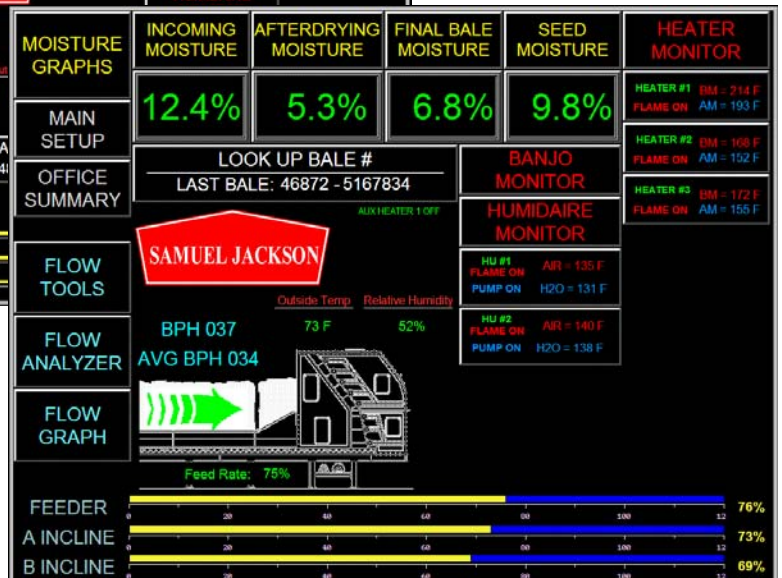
MOISTURE GRAPHS

INCOMING MOISTURE
12.4%

AFTERDRYING MOISTURE
5.3%

FINAL BALE MOISTURE
6.8%

SEED MOISTURE
9.8%

HEATER MONITOR

HEATER #1 FLAME ON BM = 214 F AM = 193 F

HEATER #2 FLAME ON BM = 168 F AM = 152 F

HEATER #3 FLAME ON BM = 172 F AM = 155 F

MAIN SETUP

OFFICE SUMMARY

LOOK UP BALE #
LAST BALE: 46872 - 5167834

AUX HEATER 1 OFF

BANJO MONITOR

HUMIDAIRE MONITOR

SAMUEL JACKSON

HU #1 FLAME ON AIR = 135 F
PUMP ON H2O = 131 F

HU #2 FLAME ON AIR = 140 F
PUMP ON H2O = 138 F

FLOW TOOLS

FLOW ANALYZER

FLOW GRAPH

Outside Temp 73 F
Relative Humidity 52%

BPH 037
AVG BPH 034

Feed Rate: 75%

FEEDER 76%
A INCLINE 73%
B INCLINE 69%

20 40 60 80 100 12
20 40 60 80 100 12
20 40 60 80 100 12